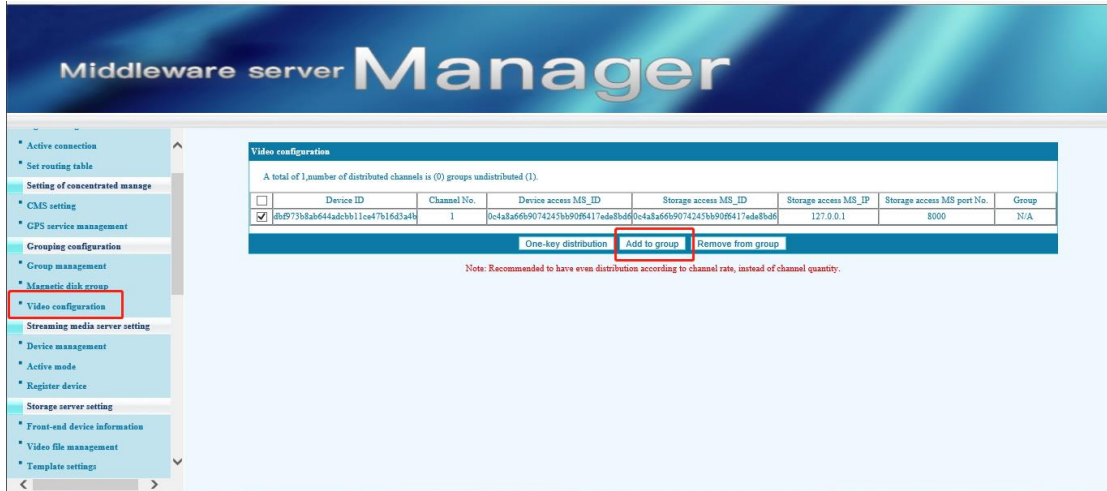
Middleware server Manager

Active connection
Set routing table
Setting of concentrated manage
CMS setting
GPS service management
Grouping configuration
Group management
Magnetic disk group
Video configuration
Streaming media server setting
Device management
Active mode
Register device
Storage server setting
Front-end device information
Video file management
Template settings

Video configuration

A total of 1,number of distributed channels is (0) groups undistributed (1).

| ☐ | Device ID | Channel No. | Device access MS_ID | Storage access MS_ID | Storage access MS_IP | Storage access MS port No. | Group |
|---|---|---|---|---|---|---|---|
| ☑ | dbf973b8ab644adcbb11ce47b16d3a4b | 1 | 0c4a8a66b9074245bb90f6417ede8bd6 | 0c4a8a66b9074245bb90f6417ede8bd6 | 127.0.0.1 | 8000 | N/A |

One-key distribution | Add to group | Remove from group

Note: Recommended to have even distribution according to channel rate, instead of channel quantity.